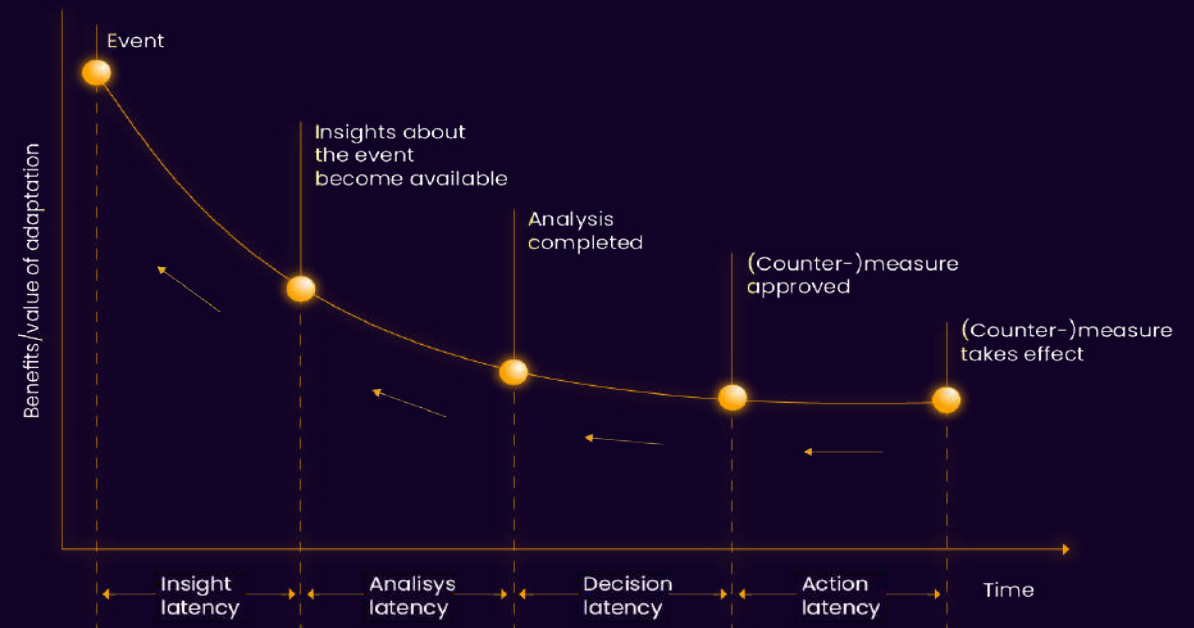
Benefits/value of adaptation

Event

Insights about the event become available

Analysis completed

(Counter-)measure approved

(Counter-)measure takes effect

Insight latency

Analisys latency

Decision latency

Action latency

Time